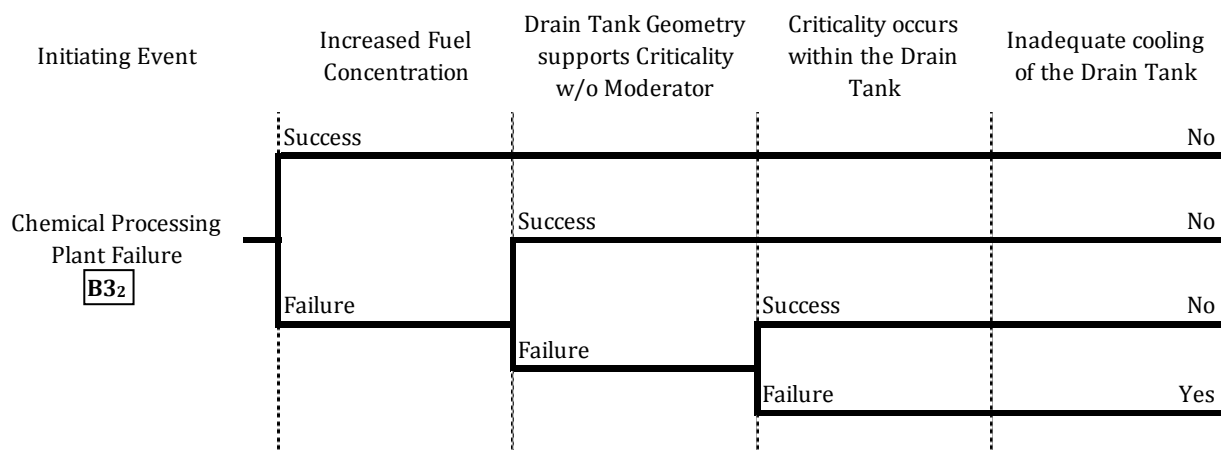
Initiating Event

Increased Fuel Concentration

Drain Tank Geometry supports Criticality w/o Moderator

Criticality occurs within the Drain Tank

Inadequate cooling of the Drain Tank

Success

No

Chemical Processing Plant Failure

$B3_2$

Success

No

Failure

Success

No

Failure

Failure

Yes